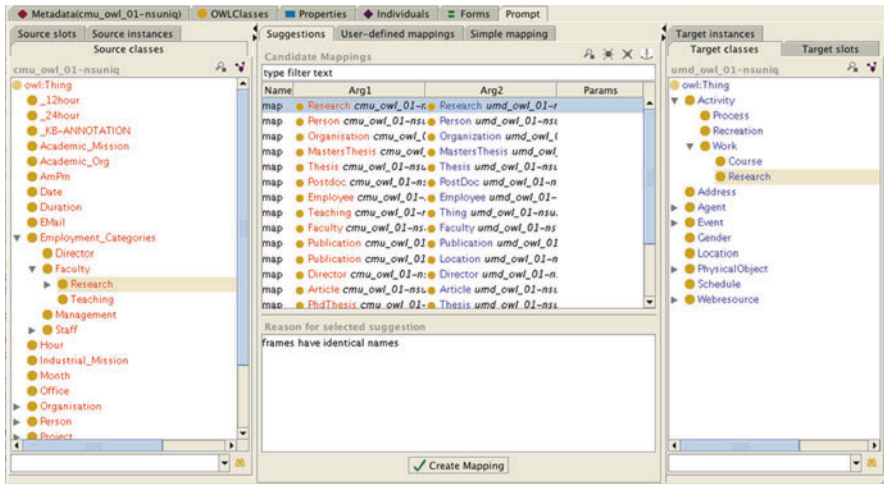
Metadata(cmu_owl_01-nsuniq) | OWLClasses | Properties | Individuals | Forms | Prompt

Source slots | Source instances
Source classes

cmu_owl_01-nsuniq

owl:Thing
_12hour
_24hour
_KB-ANNOTATION
Academic_Mission
Academic_Org
AmPm
Date
Duration
EMail
Employment_Categories
Director
Faculty
Research
Teaching
Management
Staff
Hour
Industrial_Mission
Month
Office
Organisation
Person
Project

Suggestions | User-defined mappings | Simple mapping

Candidate Mappings

type filter text

| Name | Arg1 | Arg2 | Params |
|---|---|---|---|
| map | Research cmu_owl_01-n | Research umd_owl_01-r | |
| map | Person cmu_owl_01-nsu | Person umd_owl_01-nsu | |
| map | Organisation cmu_owl_( | Organization umd_owl_( | |
| map | MastersThesis cmu_owl_ | MastersThesis umd_owl_ | |
| map | Thesis cmu_owl_01-nsu | Thesis umd_owl_01-nsu | |
| map | Postdoc cmu_owl_01-ns | PostDoc umd_owl_01-n | |
| map | Employee cmu_owl_01- | Employee umd_owl_01- | |
| map | Teaching cmu_owl_01-r | Thing umd_owl_01-nsu. | |
| map | Faculty cmu_owl_01-nsu | Faculty umd_owl_01-nsu | |
| map | Publication cmu_owl_01 | Publication umd_owl_01 | |
| map | Publication cmu_owl_01 | Location umd_owl_01-n | |
| map | Director cmu_owl_01-n | Director umd_owl_01-n. | |
| map | Article cmu_owl_01-nsu | Article umd_owl_01-nsu | |
| map | PhdThesis cmu_owl_01- | Thesis umd_owl_01-nsu | |

Reason for selected suggestion

frames have identical names

Create Mapping

Target instances
Target classes | Target slots

umd_owl_01-nsuniq

owl:Thing
Activity
Process
Recreation
Work
Course
Research
Address
Agent
Event
Gender
Location
PhysicalObject
Schedule
Webresource